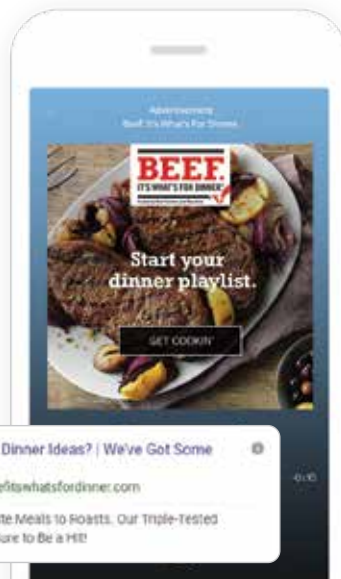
Advertisement
Beef. It's What's For Dinner.

BEEF.
IT'S WHAT'S FOR DINNER.

Start your dinner playlist.

GET COOKIN'

0:15

Dinner Ideas? | We've Got Some
efitswhatsfordinner.com
te Meals to Roasts. Our Triple-Tested
ure to Be a Hit!